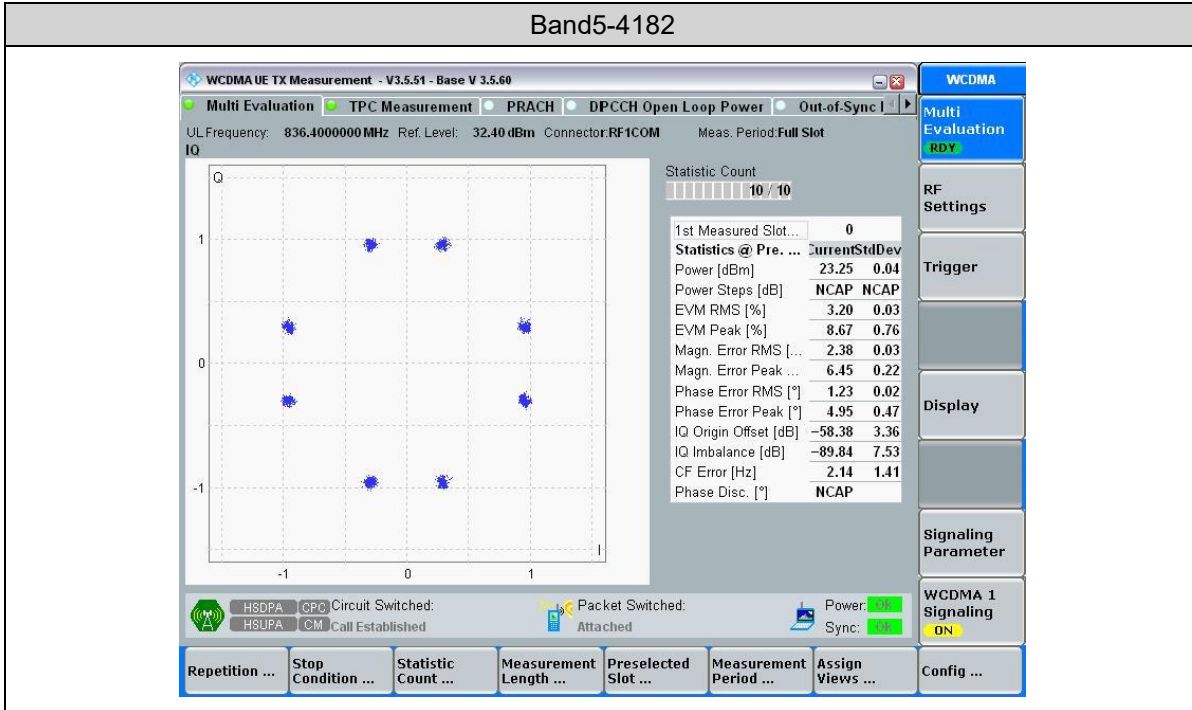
Band5-4182

WCDMA UE TX Measurement - V3.5.51 - Base V 3.5.60

WCDMA

Multi Evaluation TPC Measurement PRACH DPCCH Open Loop Power Out-of-Sync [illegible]

UL Frequency: 836.4000000 MHz Ref. Level: 32.40 dBm Connector: RF1COM Meas. Period: Full Slot

IQ

Q

1

0

-1

-1 0 1

I

Statistic Count

10 / 10

| 1st Measured Slot... | 0 | |
|---|---|---|
| Statistics @ Pre. ... | Current | StdDev |
| Power [dBm] | 23.25 | 0.04 |
| Power Steps [dB] | NCAP | NCAP |
| EVM RMS [%] | 3.20 | 0.03 |
| EVM Peak [%] | 8.67 | 0.76 |
| Magn. Error RMS [... | 2.38 | 0.03 |
| Magn. Error Peak ... | 6.45 | 0.22 |
| Phase Error RMS [°] | 1.23 | 0.02 |
| Phase Error Peak [°] | 4.95 | 0.47 |
| IQ Origin Offset [dB] | −58.38 | 3.36 |
| IQ Imbalance [dB] | −89.84 | 7.53 |
| CF Error [Hz] | 2.14 | 1.41 |
| Phase Disc. [°] | NCAP | |

Multi Evaluation RDY

RF Settings

Trigger

Display

Signaling Parameter

WCDMA 1 Signaling ON

HSDPA CPC Circuit Switched:
HSUPA CM Call Established

Packet Switched:
Attached

Power: OK
Sync: OK

Repetition ... Stop Condition ... Statistic Count ... Measurement Length ... Preselected Slot ... Measurement Period ... Assign Views ... Config ...